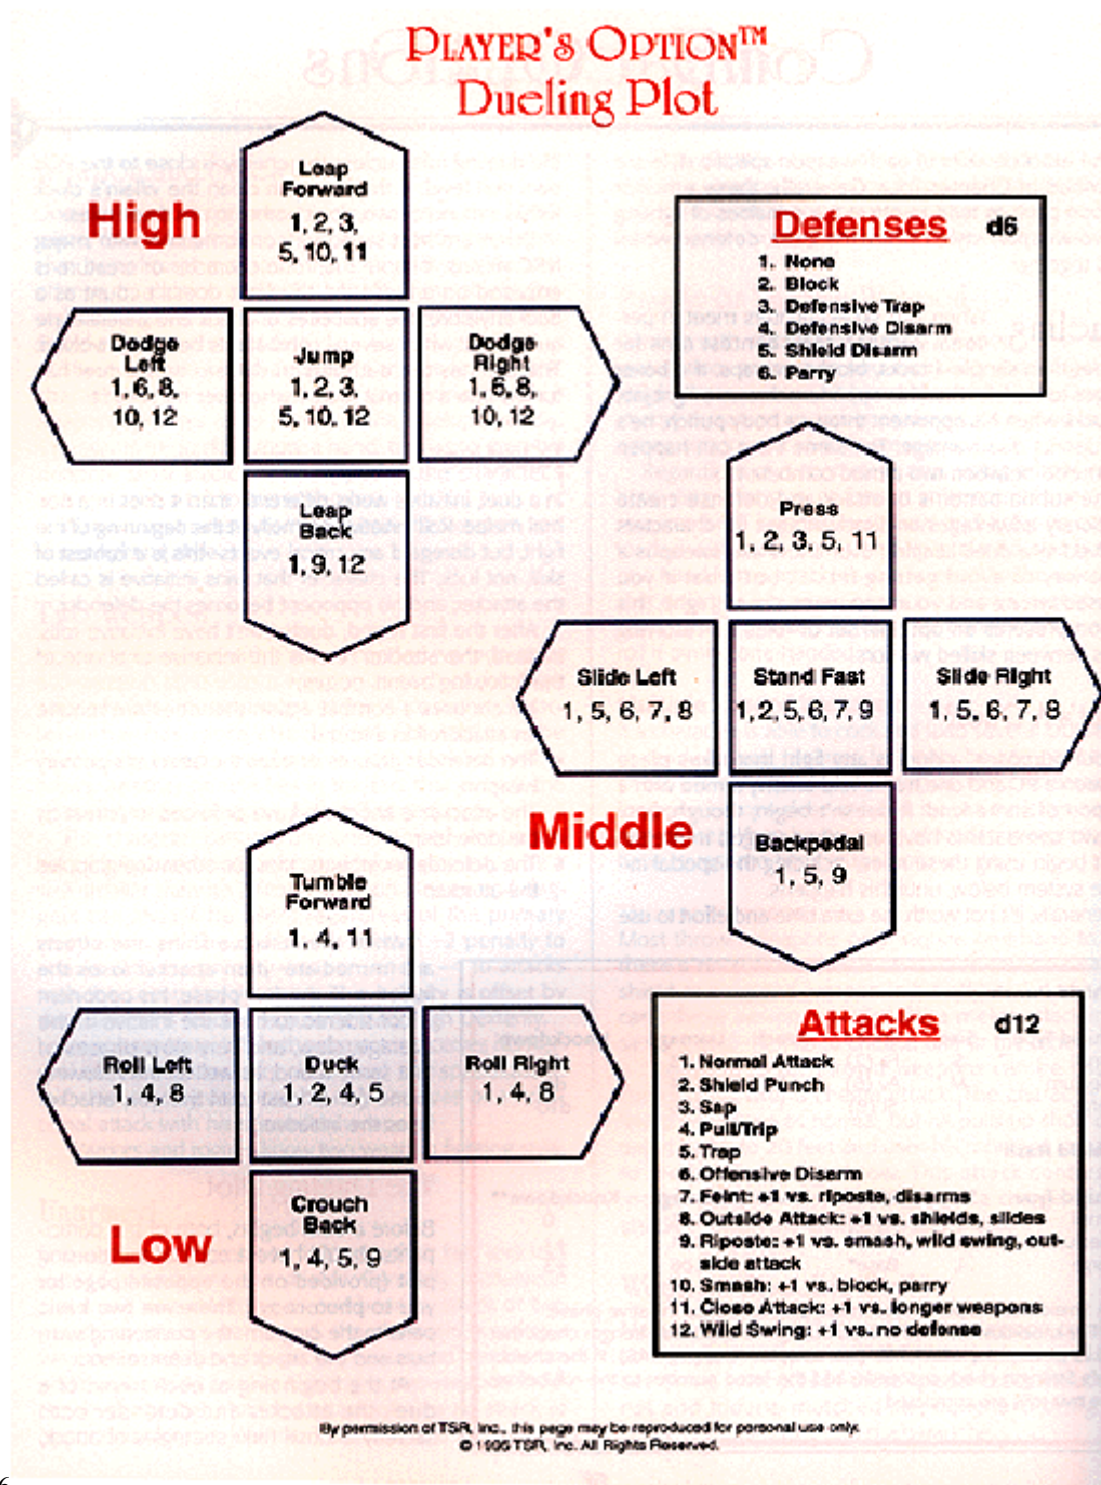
PLAYER'S OPTION™
Dueling Plot

High

Leap Forward
1, 2, 3, 5, 10, 11

Dodge Left
1, 6, 8, 10, 12

Jump
1, 2, 3, 5, 10, 12

Dodge Right
1, 6, 8, 10, 12

Leap Back
1, 9, 12

Defenses d6
1. None
2. Block
3. Defensive Trap
4. Defensive Disarm
5. Shield Disarm
6. Parry

Press
1, 2, 3, 5, 11

Slide Left
1, 5, 6, 7, 8

Stand Fast
1, 2, 5, 6, 7, 9

Slide Right
1, 5, 6, 7, 8

Middle

Backpedal
1, 5, 9

Tumble Forward
1, 4, 11

Roll Left
1, 4, 8

Duck
1, 2, 4, 5

Roll Right
1, 4, 8

Crouch Back
1, 4, 5, 9

Low

Attacks d12
1. Normal Attack
2. Shield Punch
3. Sap
4. Pull/Trip
5. Trap
6. Offensive Disarm
7. Feint: +1 vs. riposte, disarms
8. Outside Attack: +1 vs. shields, slides
9. Riposte: +1 vs. smash, wild swing, outside attack
10. Smash: +1 vs. block, parry
11. Close Attack: +1 vs. longer weapons
12. Wild Swing: +1 vs. no defense

By permission of TSR, Inc., this page may be reproduced for personal use only.
© 1995 TSR, Inc. All Rights Reserved.